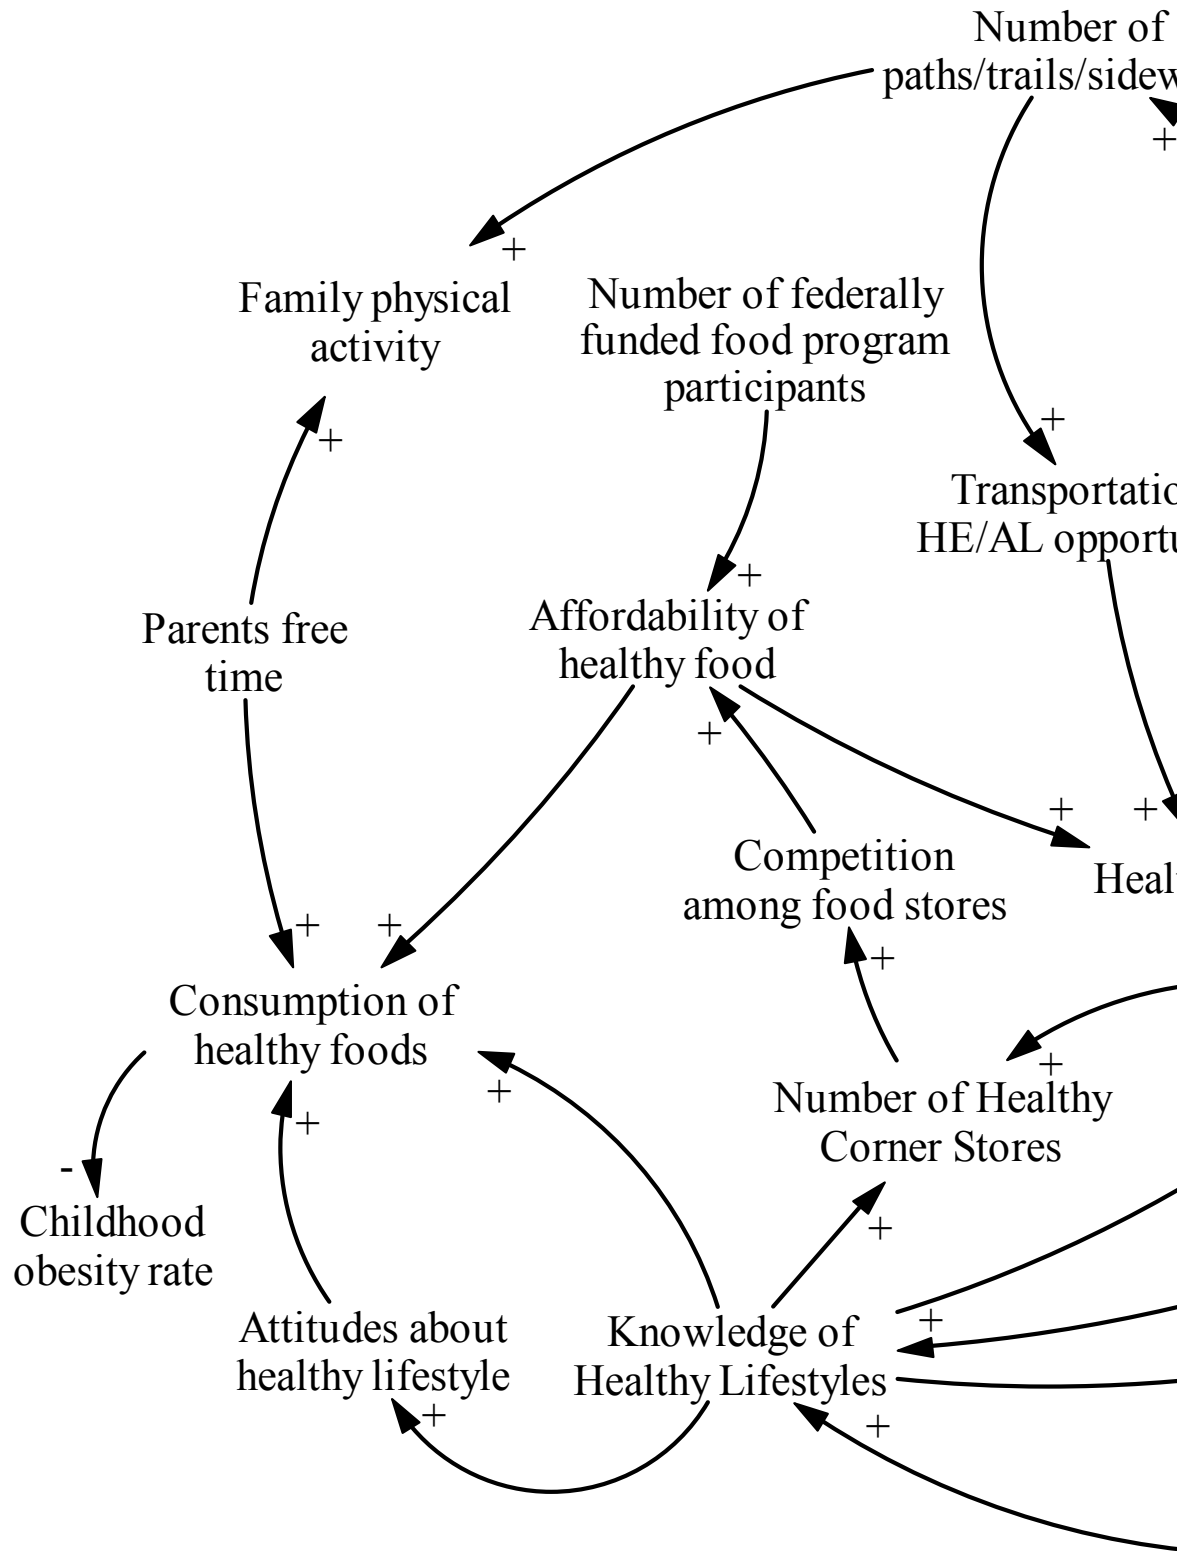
Number of paths/trails/sidew

+

+

Family physical activity

Number of federally funded food program participants

+

Transportatio HE/AL opportu

+

+

Parents free time

Affordability of healthy food

+

+

+

Competition among food stores

Heal

+

+

+

Consumption of healthy foods

+

+

Number of Healthy Corner Stores

+

-

Childhood obesity rate

+

+

Attitudes about healthy lifestyle

Knowledge of Healthy Lifestyles

+

+